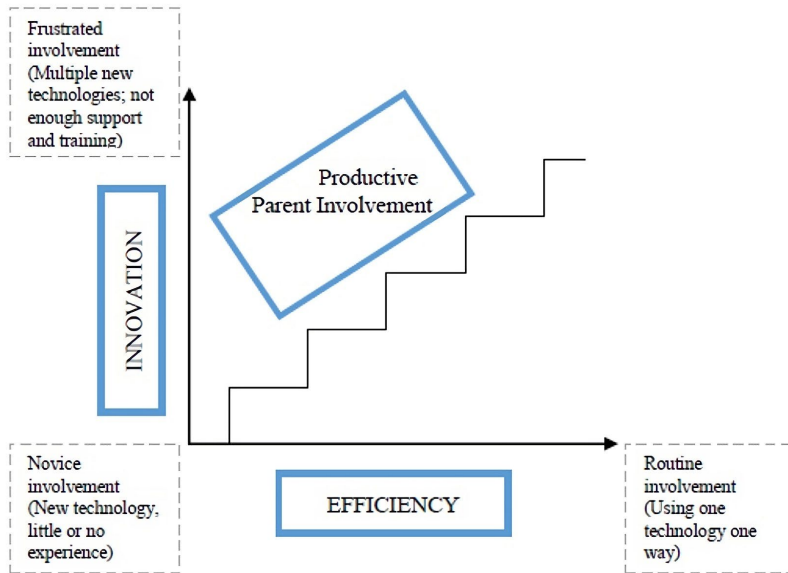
Frustrated involvement (Multiple new technologies; not enough support and training)

INNOVATION

Productive Parent Involvement

Novice involvement (New technology, little or no experience)

EFFICIENCY

Routine involvement (Using one technology one way)